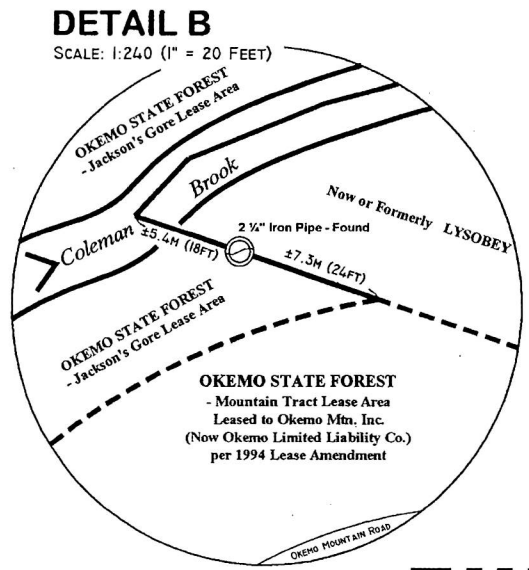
DETAIL B
SCALE: 1:240 (1" = 20 FEET)

OKEMO STATE FOREST
- Jackson's Gore Lease Area

Brook

Coleman

Now or Formerly LYSOBEY

2 ¼" Iron Pipe - Found

±5.4M (18FT)

±7.3M (24FT)

OKEMO STATE FOREST
- Jackson's Gore Lease Area

OKEMO STATE FOREST
- Mountain Tract Lease Area
Leased to Okemo Mtn. Inc.
(Now Okemo Limited Liability Co.)
per 1994 Lease Amendment

OKEMO MOUNTAIN ROAD